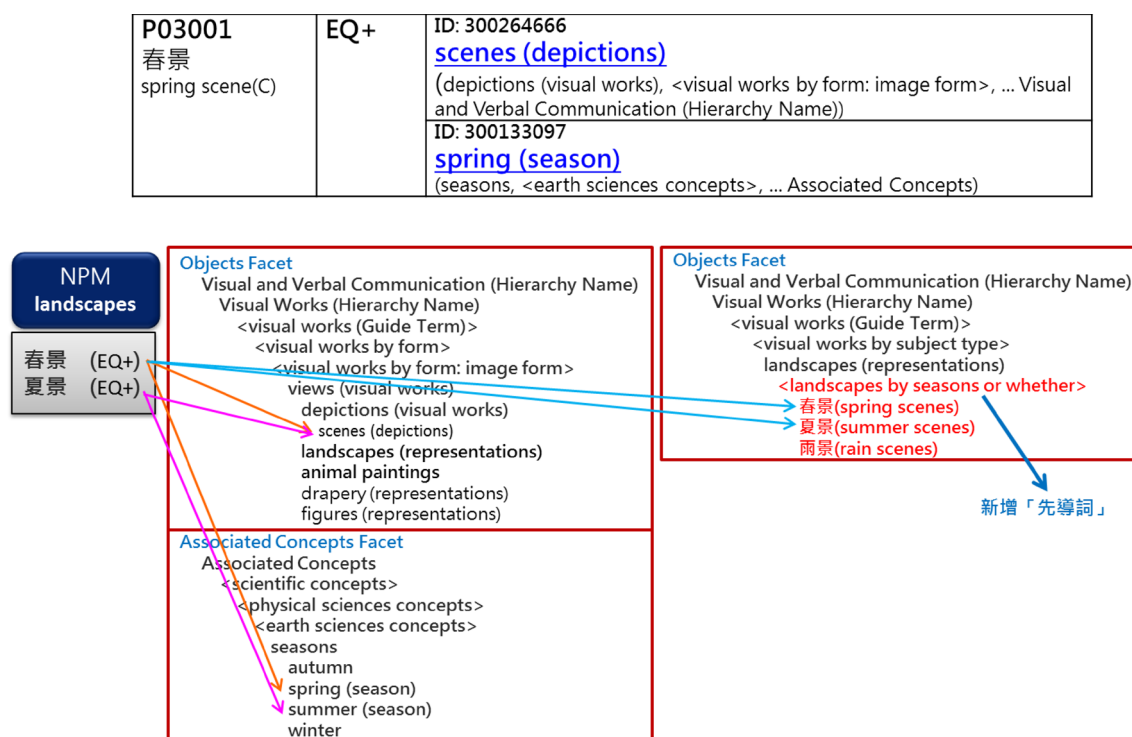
| P03001<br>春景<br>spring scene(C) | EQ+ | ID: 300264666<br>scenes (depictions)<br>(depictions (visual works), <visual works by form: image form>, ... Visual and Verbal Communication (Hierarchy Name)) |
|---|---|---|
| | | ID: 300133097<br>spring (season)<br>(seasons, <earth sciences concepts>, ... Associated Concepts) |

NPM
landscapes

春景 (EQ+)
夏景 (EQ+)

Objects Facet
Visual and Verbal Communication (Hierarchy Name)
Visual Works (Hierarchy Name)
<visual works (Guide Term)>
<visual works by form>
<visual works by form: image form>
views (visual works)
depictions (visual works)
scenes (depictions)
landscapes (representations)
animal paintings
drapery (representations)
figures (representations)

Associated Concepts Facet
Associated Concepts
<scientific concepts>
<physical sciences concepts>
<earth sciences concepts>
seasons
autumn
spring (season)
summer (season)
winter

Objects Facet
Visual and Verbal Communication (Hierarchy Name)
Visual Works (Hierarchy Name)
<visual works (Guide Term)>
<visual works by subject type>
landscapes (representations)
<landscapes by seasons or whether>
春景(spring scenes)
夏景(summer scenes)
雨景(rain scenes)

新增「先導詞」